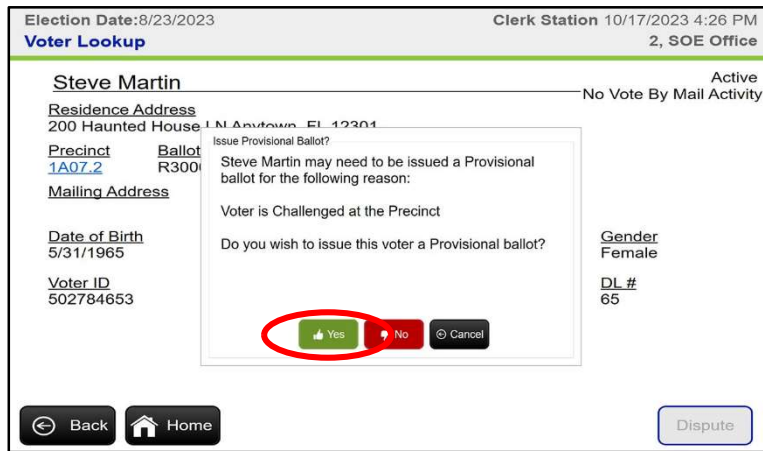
Election Date:8/23/2023
Voter Lookup

Clerk Station 10/17/2023 4:26 PM
2, SOE Office

Steve Martin

Active
No Vote By Mail Activity

Residence Address
200 Haunted House LN Anytown, FL 12301

Precinct
1A07.2

Ballot
R300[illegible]

Mailing Address

Date of Birth
5/31/1965

Voter ID
502784653

Gender
Female

DL #
65

Issue Provisional Ballot?

Steve Martin may need to be issued a Provisional ballot for the following reason:

Voter is Challenged at the Precinct

Do you wish to issue this voter a Provisional ballot?

Yes
No
Cancel

Back
Home
Dispute